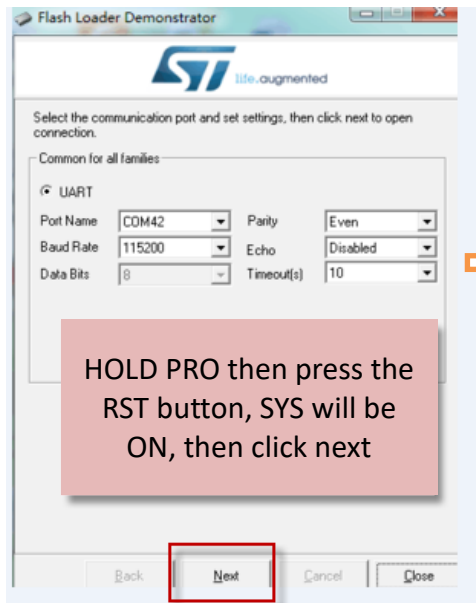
Flash Loader Demonstrator

life.augmented

Select the communication port and set settings, then click next to open connection.

Common for all families

UART

Port Name COM42
Parity Even
Baud Rate 115200
Echo Disabled
Data Bits 8
Timeout(s) 10

HOLD PRO then press the RST button, SYS will be ON, then click next

Back Next Cancel Close